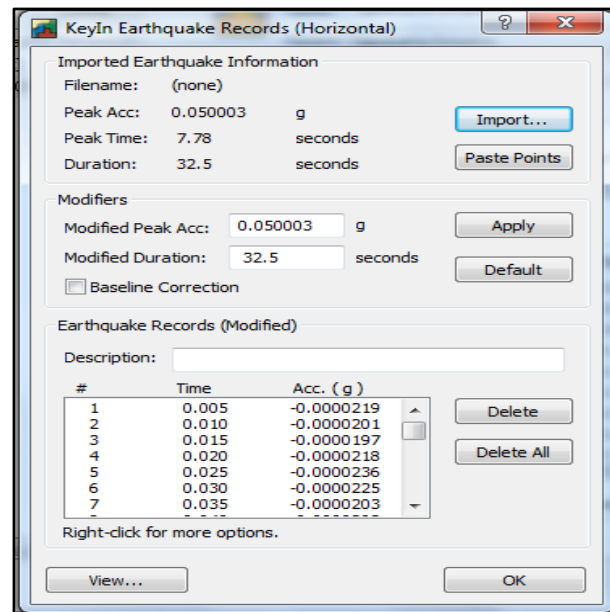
KeyIn Earthquake Records (Horizontal)

?

X

Imported Earthquake Information

Filename: (none)

Peak Acc: 0.050003 g

Peak Time: 7.78 seconds

Duration: 32.5 seconds

Import...

Paste Points

Modifiers

Modified Peak Acc: 0.050003 g

Modified Duration: 32.5 seconds

Apply

Default

Baseline Correction

Earthquake Records (Modified)

Description:

| # | Time | Acc. ( g ) |
|---|---|---|
| 1 | 0.005 | -0.0000219 |
| 2 | 0.010 | -0.0000201 |
| 3 | 0.015 | -0.0000197 |
| 4 | 0.020 | -0.0000218 |
| 5 | 0.025 | -0.0000236 |
| 6 | 0.030 | -0.0000225 |
| 7 | 0.035 | -0.0000203 |

Delete

Delete All

Right-click for more options.

View...

OK